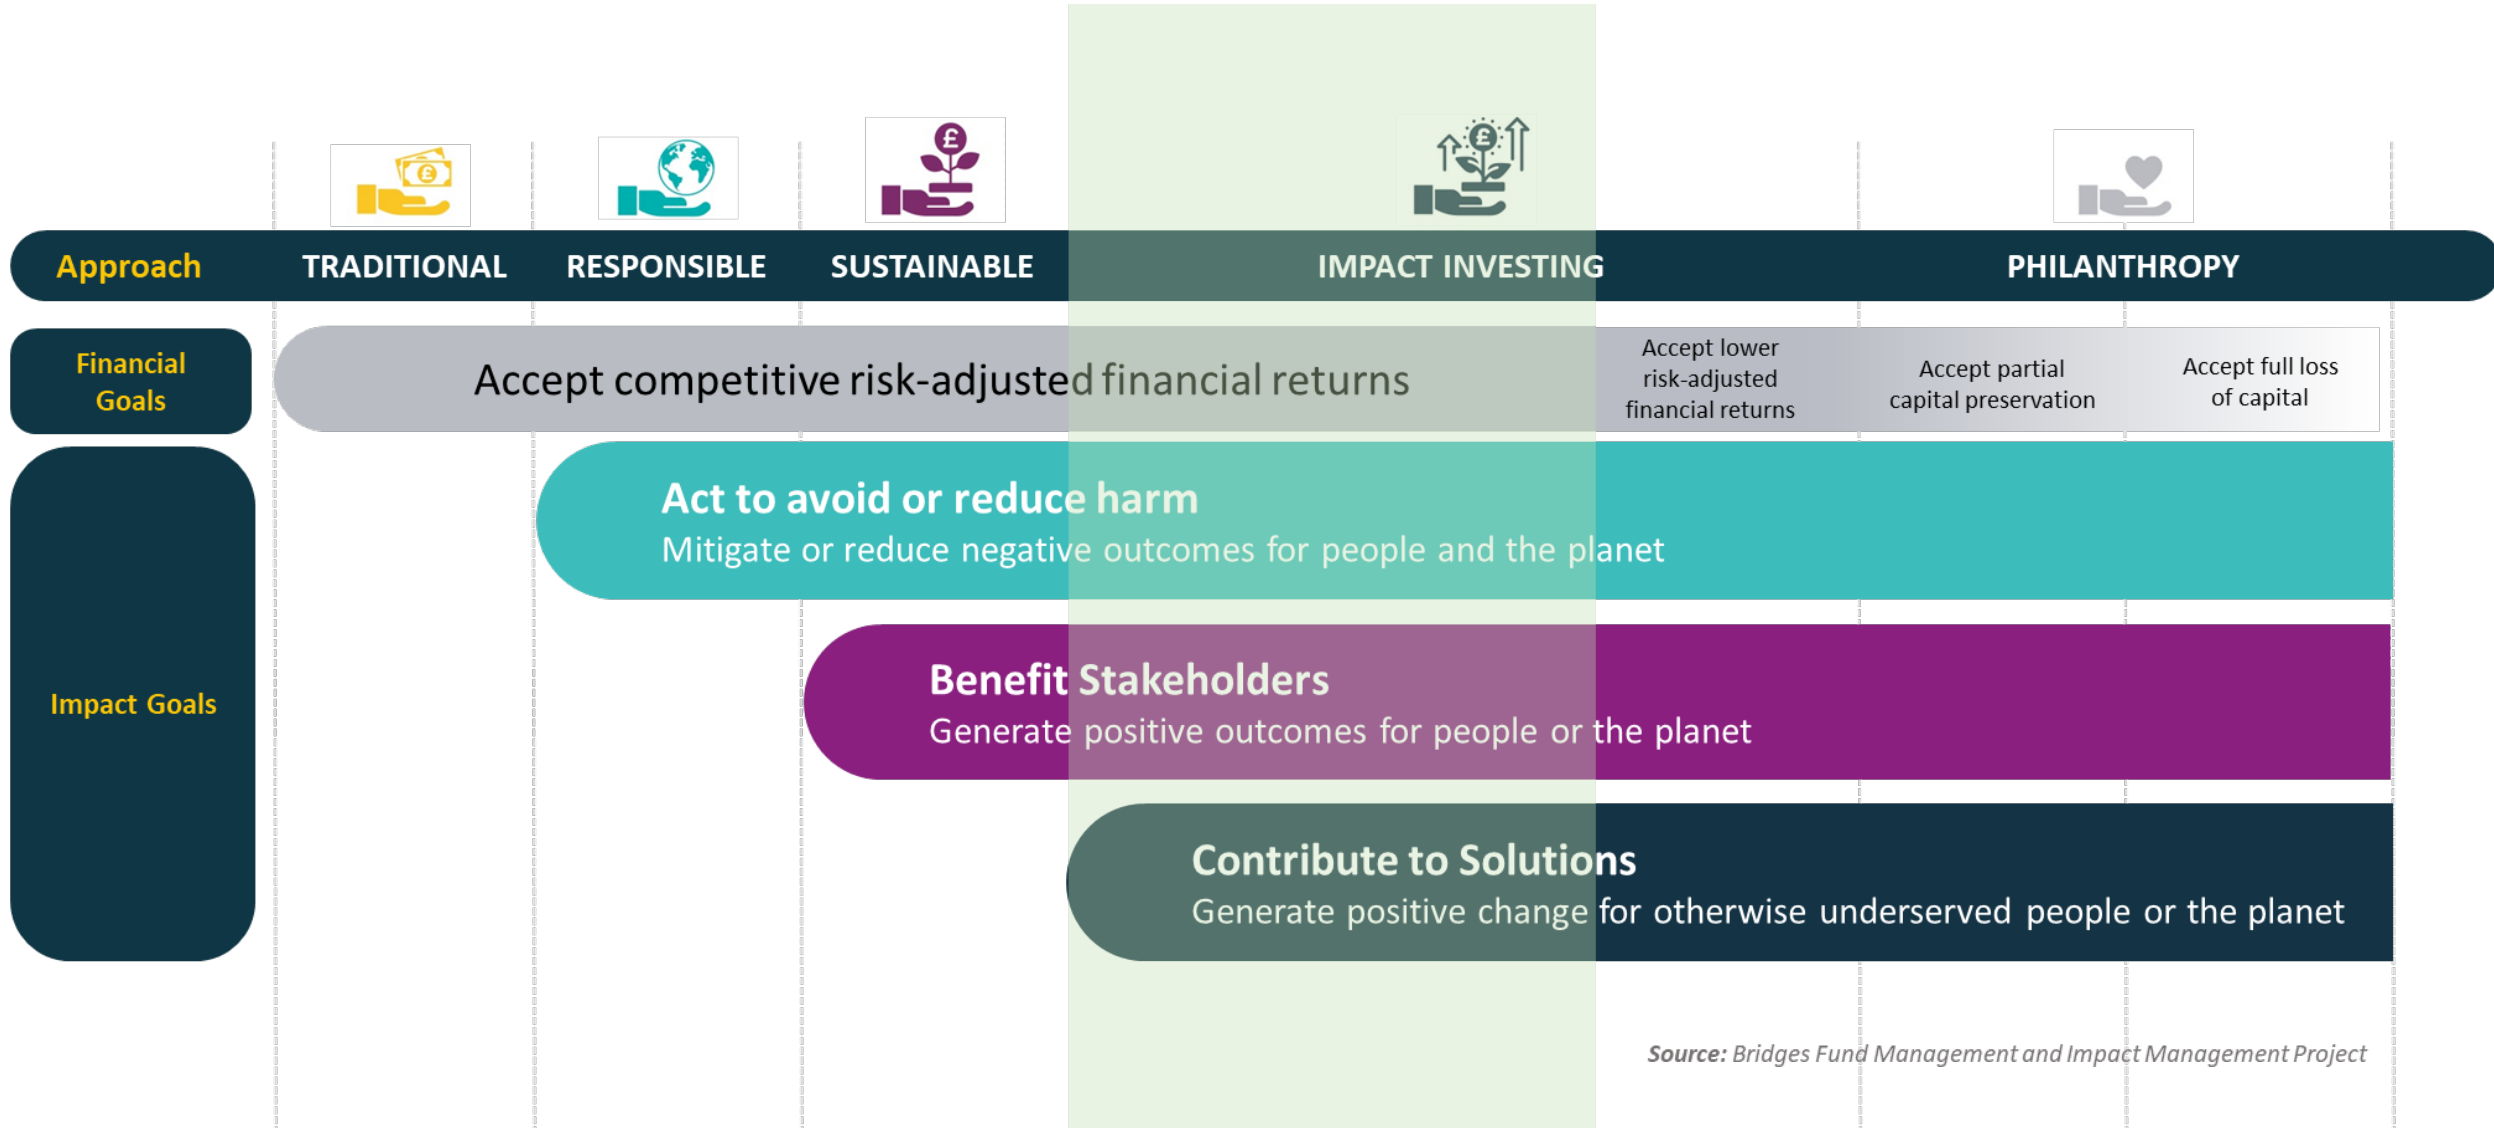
Approach TRADITIONAL RESPONSIBLE SUSTAINABLE IMPACT INVESTING PHILANTHROPY

Financial Goals

Accept competitive risk-adjusted financial returns

Accept lower risk-adjusted financial returns

Accept partial capital preservation

Accept full loss of capital

Impact Goals

Act to avoid or reduce harm
Mitigate or reduce negative outcomes for people and the planet

Benefit Stakeholders
Generate positive outcomes for people or the planet

Contribute to Solutions
Generate positive change for otherwise underserved people or the planet

Source: Bridges Fund Management and Impact Management Project